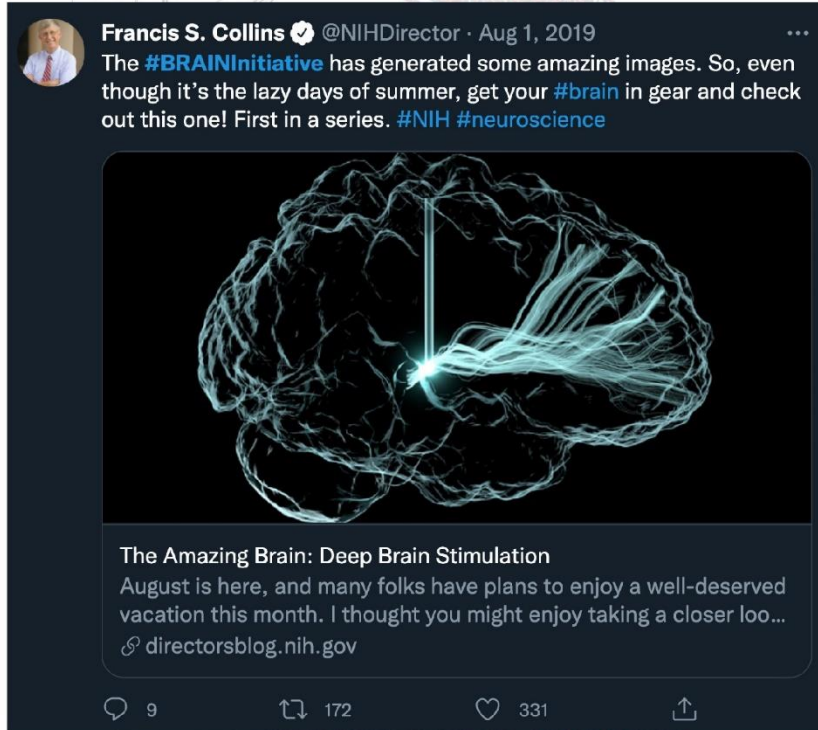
Francis S. Collins @NIHDirector · Aug 1, 2019

The #BRAINInitiative has generated some amazing images. So, even though it's the lazy days of summer, get your #brain in gear and check out this one! First in a series. #NIH #neuroscience

The Amazing Brain: Deep Brain Stimulation

August is here, and many folks have plans to enjoy a well-deserved vacation this month. I thought you might enjoy taking a closer loo...

directorsblog.nih.gov

9 172 331